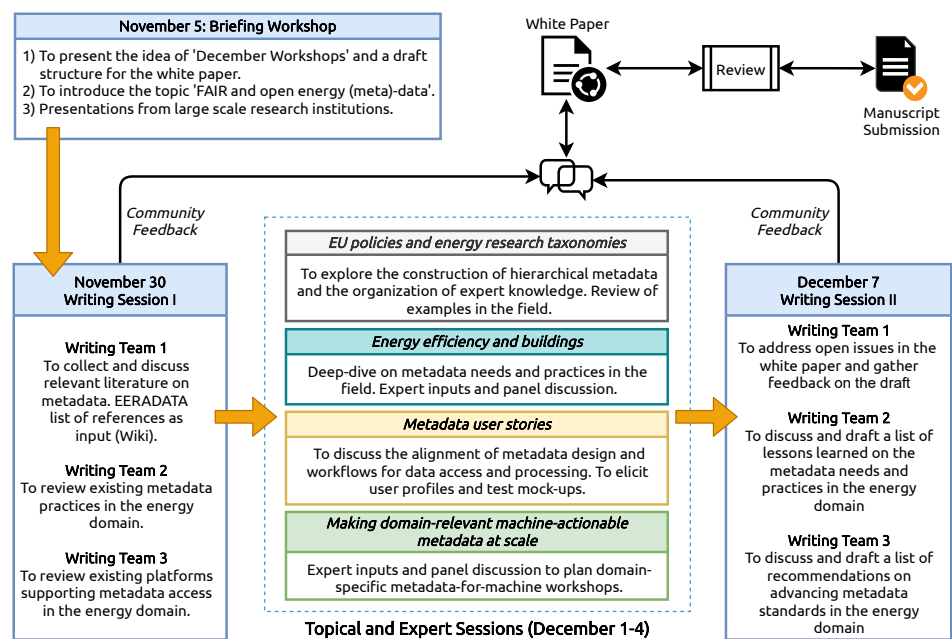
November 5: Briefing Workshop

1) To present the idea of 'December Workshops' and a draft structure for the white paper.
2) To introduce the topic 'FAIR and open energy (meta)-data'.
3) Presentations from large scale research institutions.

White Paper

Review

Manuscript Submission

Community Feedback

Community Feedback

November 30
Writing Session I

Writing Team 1
To collect and discuss relevant literature on metadata. EERADATA list of references as input (Wiki).

Writing Team 2
To review existing metadata practices in the energy domain.

Writing Team 3
To review existing platforms supporting metadata access in the energy domain.

EU policies and energy research taxonomies

To explore the construction of hierarchical metadata and the organization of expert knowledge. Review of examples in the field.

Energy efficiency and buildings

Deep-dive on metadata needs and practices in the field. Expert inputs and panel discussion.

Metadata user stories

To discuss the alignment of metadata design and workflows for data access and processing. To elicit user profiles and test mock-ups.

Making domain-relevant machine-actionable metadata at scale

Expert inputs and panel discussion to plan domain-specific metadata-for-machine workshops.

Topical and Expert Sessions (December 1-4)

December 7
Writing Session II

Writing Team 1
To address open issues in the white paper and gather feedback on the draft

Writing Team 2
To discuss and draft a list of lessons learned on the metadata needs and practices in the energy domain

Writing Team 3
To discuss and draft a list of recommendations on advancing metadata standards in the energy domain